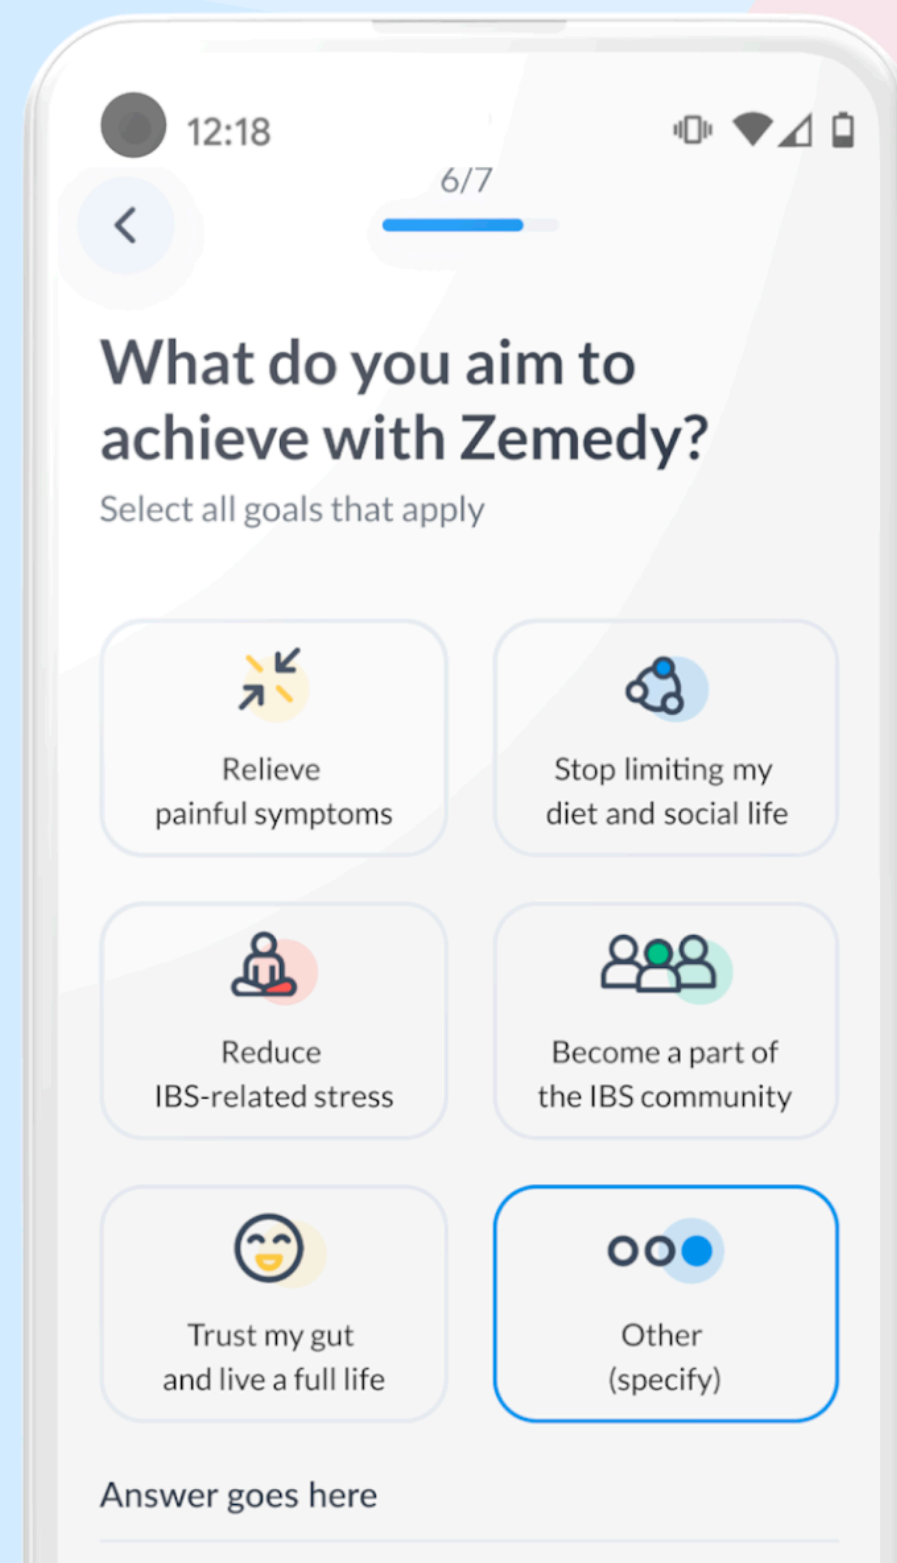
12:18

6/7

What do you aim to achieve with Zemedy?

Select all goals that apply

Relieve painful symptoms

Stop limiting my diet and social life

Reduce IBS-related stress

Become a part of the IBS community

Trust my gut and live a full life

Other (specify)

Answer goes here